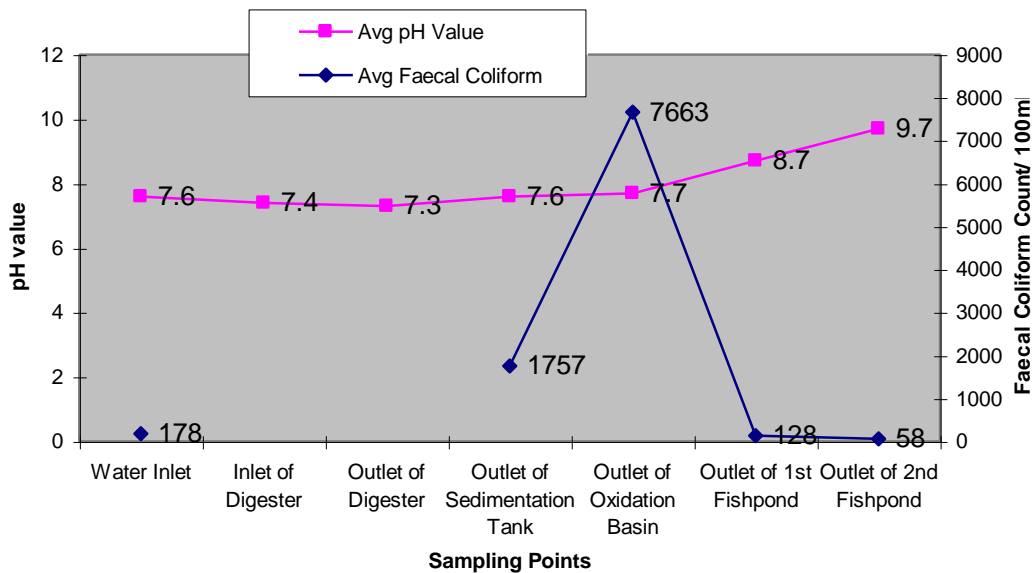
Avg pH Value
Avg Faecal Coliform

pH value

12
10
8
6
4
2
0

9000
8000
7000
6000
5000
4000
3000
2000
1000
0

Faecal Coliform Count/ 100ml

7.6
7.4
7.3
7.6
7.7
8.7
9.7

178
1757
7663
128
58

Water Inlet
Inlet of Digester
Outlet of Digester
Outlet of Sedimentation Tank
Outlet of Oxidation Basin
Outlet of 1st Fishpond
Outlet of 2nd Fishpond

Sampling Points